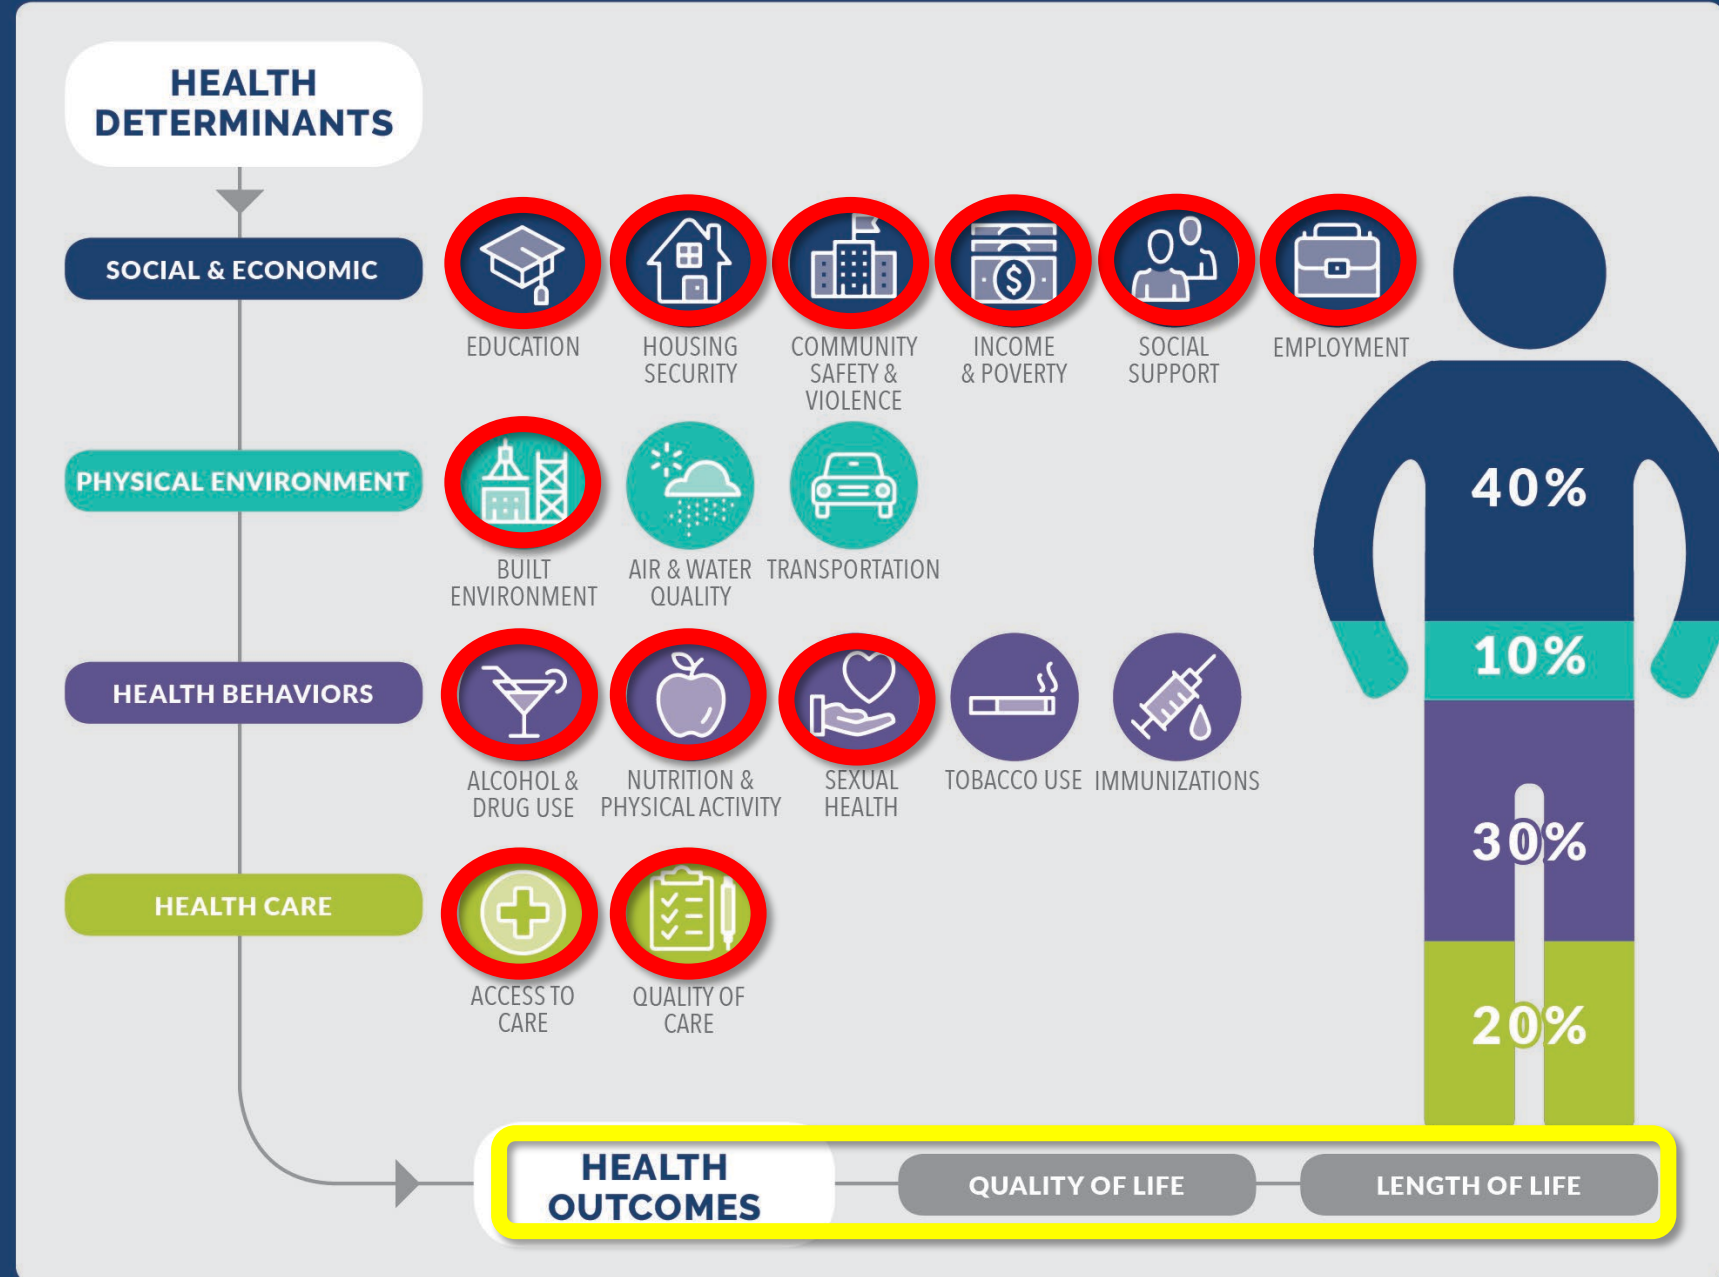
HEALTH DETERMINANTS

SOCIAL & ECONOMIC

EDUCATION

HOUSING SECURITY

COMMUNITY SAFETY & VIOLENCE

INCOME & POVERTY

SOCIAL SUPPORT

EMPLOYMENT

PHYSICAL ENVIRONMENT

BUILT ENVIRONMENT

AIR & WATER QUALITY

TRANSPORTATION

HEALTH BEHAVIORS

ALCOHOL & DRUG USE

NUTRITION & PHYSICAL ACTIVITY

SEXUAL HEALTH

TOBACCO USE

IMMUNIZATIONS

HEALTH CARE

ACCESS TO CARE

QUALITY OF CARE

40%

10%

30%

20%

HEALTH OUTCOMES

QUALITY OF LIFE

LENGTH OF LIFE